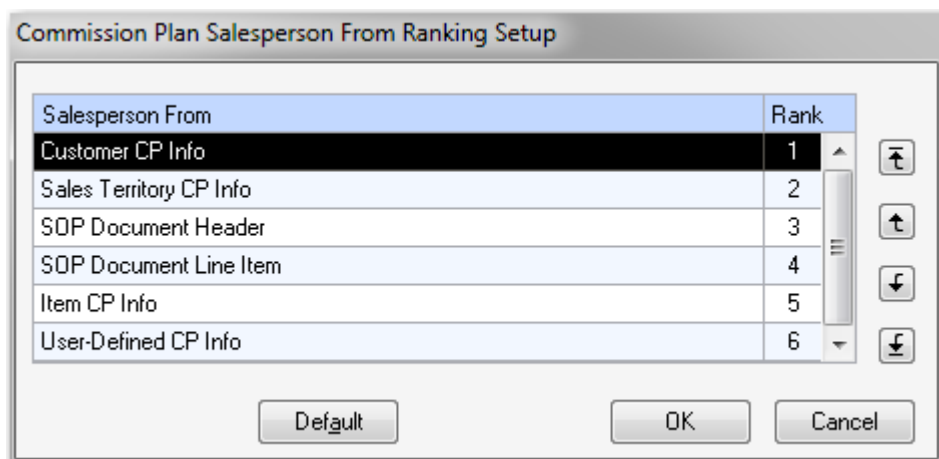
Commission Plan Salesperson From Ranking Setup

| Salesperson From | Rank |
|---|---|
| Customer CP Info | 1 |
| Sales Territory CP Info | 2 |
| SOP Document Header | 3 |
| SOP Document Line Item | 4 |
| Item CP Info | 5 |
| User-Defined CP Info | 6 |

Default

OK

Cancel